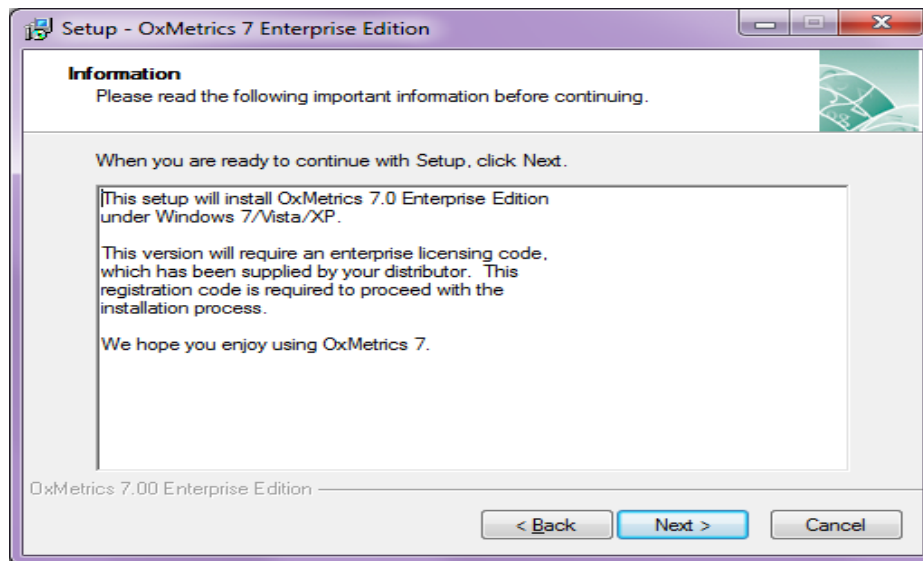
Setup - OxMetrics 7 Enterprise Edition

Information

Please read the following important information before continuing.

When you are ready to continue with Setup, click Next.

This setup will install OxMetrics 7.0 Enterprise Edition under Windows 7/Vista/XP.

This version will require an enterprise licensing code, which has been supplied by your distributor. This registration code is required to proceed with the installation process.

We hope you enjoy using OxMetrics 7.

OxMetrics 7.00 Enterprise Edition

< Back

Next >

Cancel